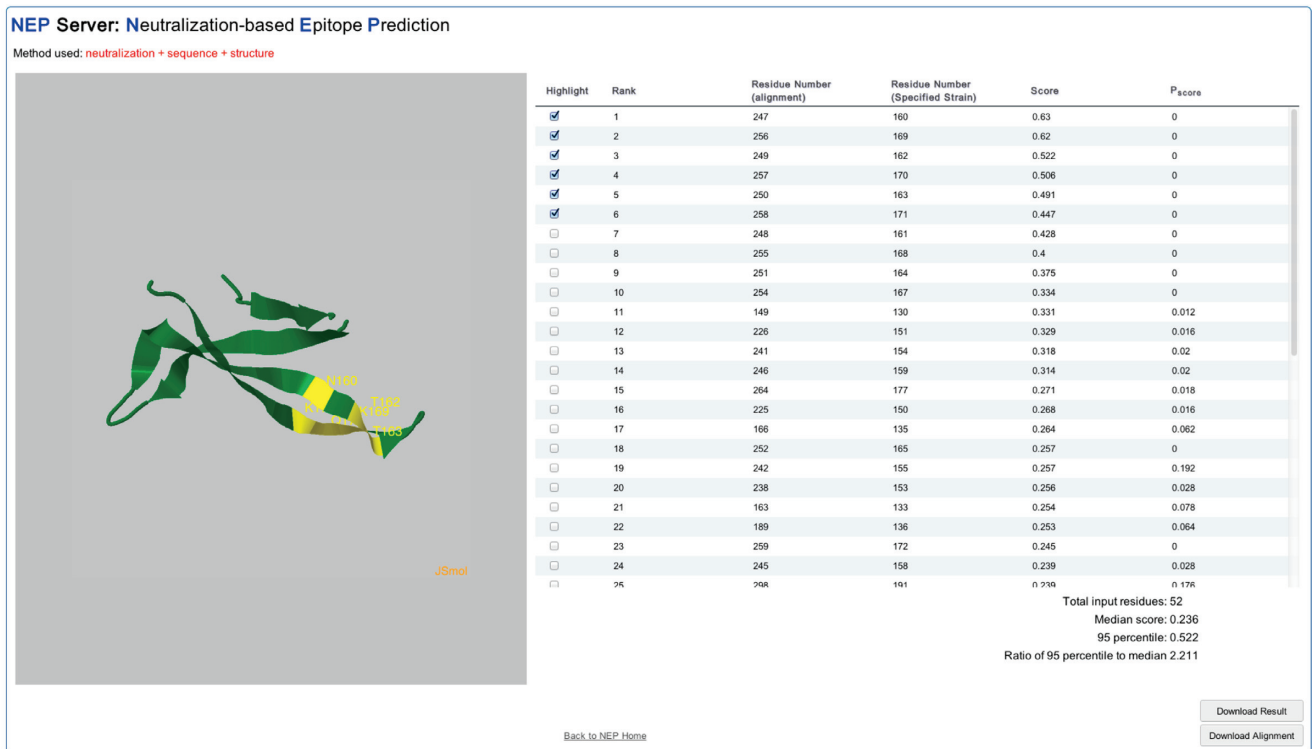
NEP Server: Neutralization-based Epitope Prediction

Method used: neutralization + sequence + structure

N160
T162
K1
K169
T163

JSmol

| Highlight | Rank | Residue Number (alignment) | Residue Number (Specified Strain) | Score | $P_{score}$ |
|---|---|---|---|---|---|
| ☑ | 1 | 247 | 160 | 0.63 | 0 |
| ☑ | 2 | 256 | 169 | 0.62 | 0 |
| ☑ | 3 | 249 | 162 | 0.522 | 0 |
| ☑ | 4 | 257 | 170 | 0.506 | 0 |
| ☑ | 5 | 250 | 163 | 0.491 | 0 |
| ☑ | 6 | 258 | 171 | 0.447 | 0 |
| ☐ | 7 | 248 | 161 | 0.428 | 0 |
| ☐ | 8 | 255 | 168 | 0.4 | 0 |
| ☐ | 9 | 251 | 164 | 0.375 | 0 |
| ☐ | 10 | 254 | 167 | 0.334 | 0 |
| ☐ | 11 | 149 | 130 | 0.331 | 0.012 |
| ☐ | 12 | 226 | 151 | 0.329 | 0.016 |
| ☐ | 13 | 241 | 154 | 0.318 | 0.02 |
| ☐ | 14 | 246 | 159 | 0.314 | 0.02 |
| ☐ | 15 | 264 | 177 | 0.271 | 0.018 |
| ☐ | 16 | 225 | 150 | 0.268 | 0.016 |
| ☐ | 17 | 166 | 135 | 0.264 | 0.062 |
| ☐ | 18 | 252 | 165 | 0.257 | 0 |
| ☐ | 19 | 242 | 155 | 0.257 | 0.192 |
| ☐ | 20 | 238 | 153 | 0.256 | 0.028 |
| ☐ | 21 | 163 | 133 | 0.254 | 0.078 |
| ☐ | 22 | 189 | 136 | 0.253 | 0.064 |
| ☐ | 23 | 259 | 172 | 0.245 | 0 |
| ☐ | 24 | 245 | 158 | 0.239 | 0.028 |
| ☐ | 25 | 298 | 191 | 0.239 | 0.176 |

Total input residues: 52
Median score: 0.236
95 percentile: 0.522
Ratio of 95 percentile to median 2.211

Download Result
Back to NEP Home
Download Alignment